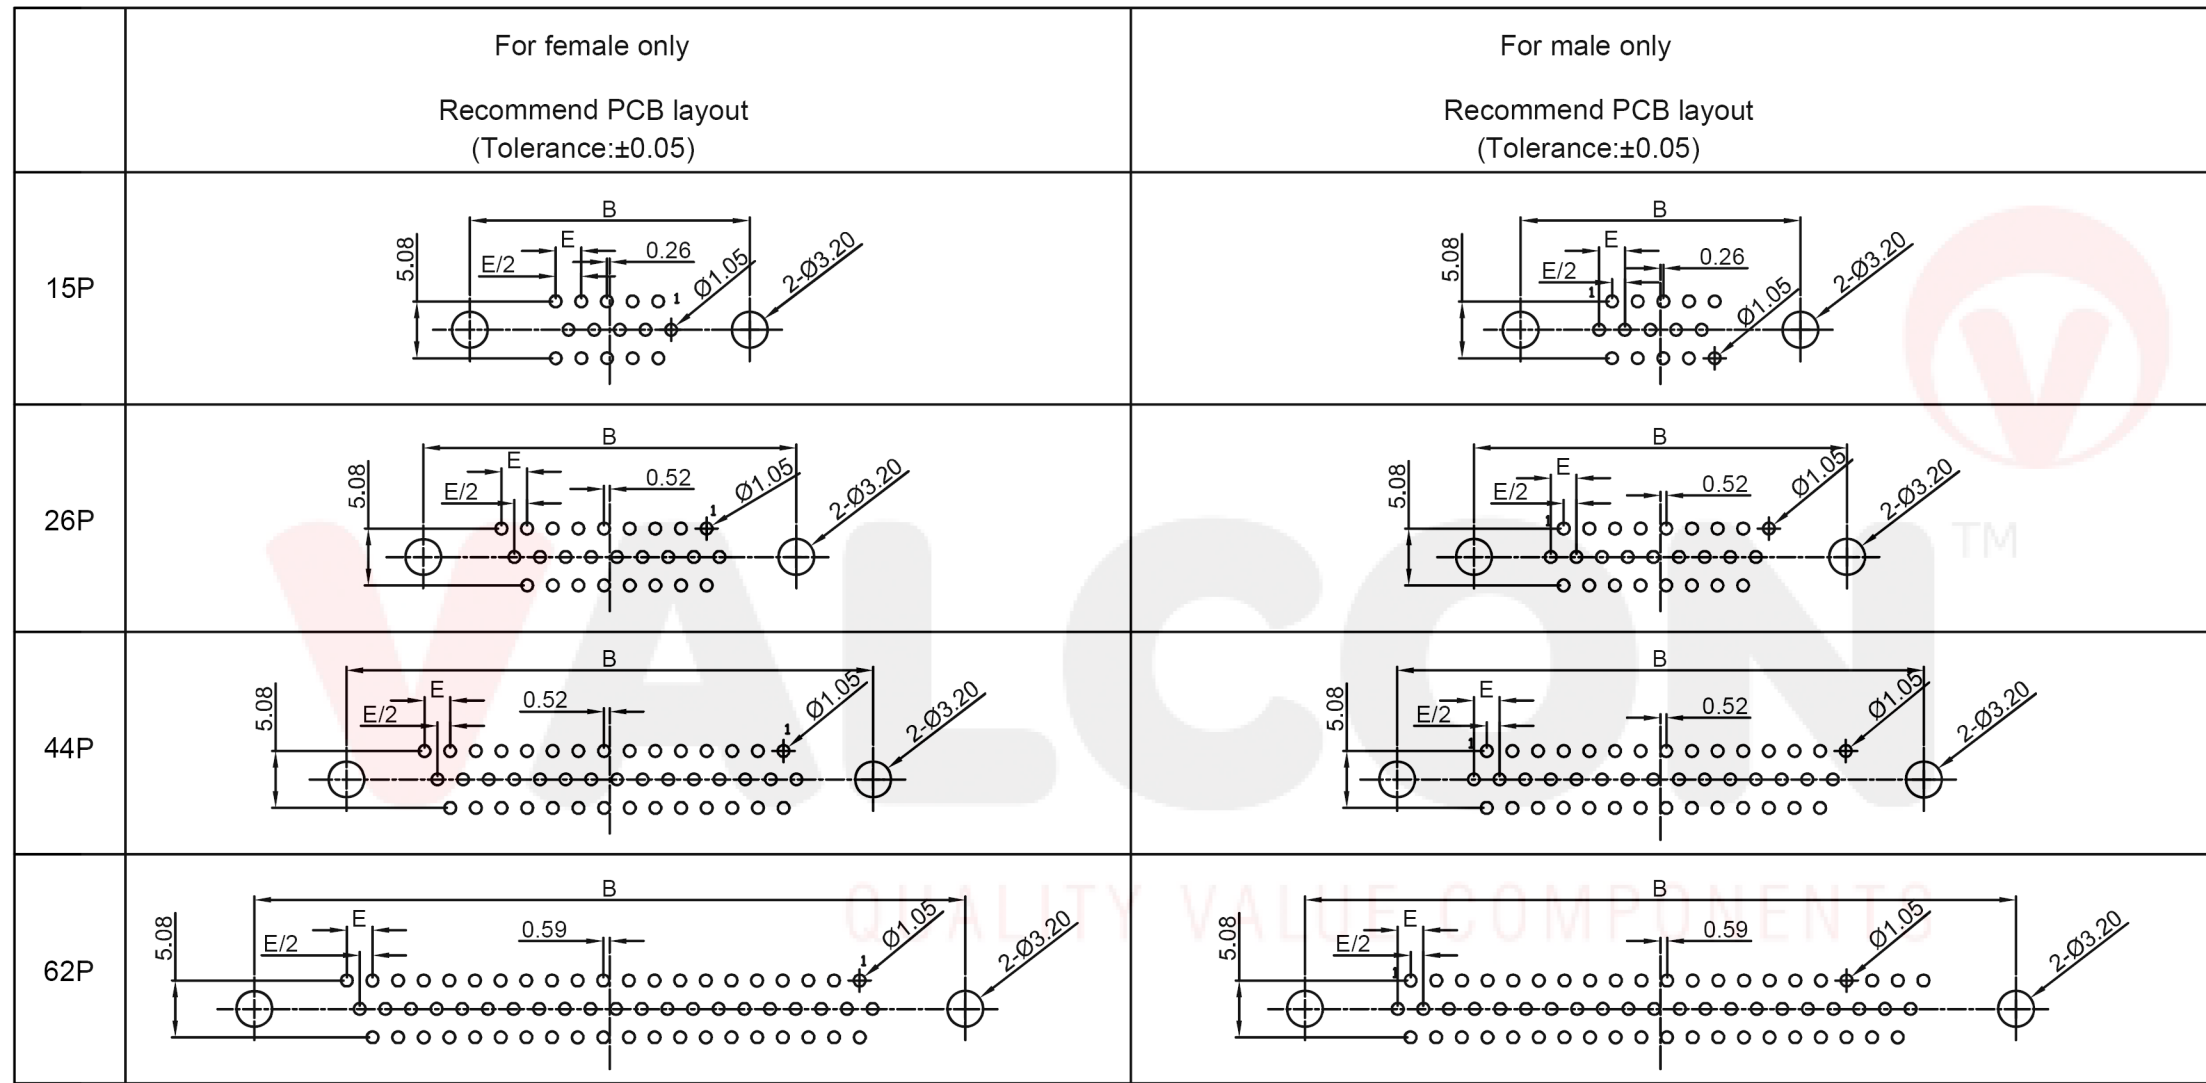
| | For female only Recommend PCB layout (Tolerance:±0.05) | For male only Recommend PCB layout (Tolerance:±0.05) |
|---|---|---|
| 15P | B E E/2 0.26 5.08 Ø1.05 2-Ø3.20 1 | B E E/2 0.26 5.08 Ø1.05 2-Ø3.20 1 |
| 26P | B E E/2 0.52 5.08 Ø1.05 2-Ø3.20 1 | B E E/2 0.52 5.08 Ø1.05 2-Ø3.20 1 |
| 44P | B E E/2 0.52 5.08 Ø1.05 2-Ø3.20 1 | B E E/2 0.52 5.08 Ø1.05 2-Ø3.20 1 |
| 62P | B E E/2 0.59 5.08 Ø1.05 2-Ø3.20 1 | B E E/2 0.59 5.08 Ø1.05 2-Ø3.20 1 |

VALCON TM
QUALITY VALUE COMPONENTS